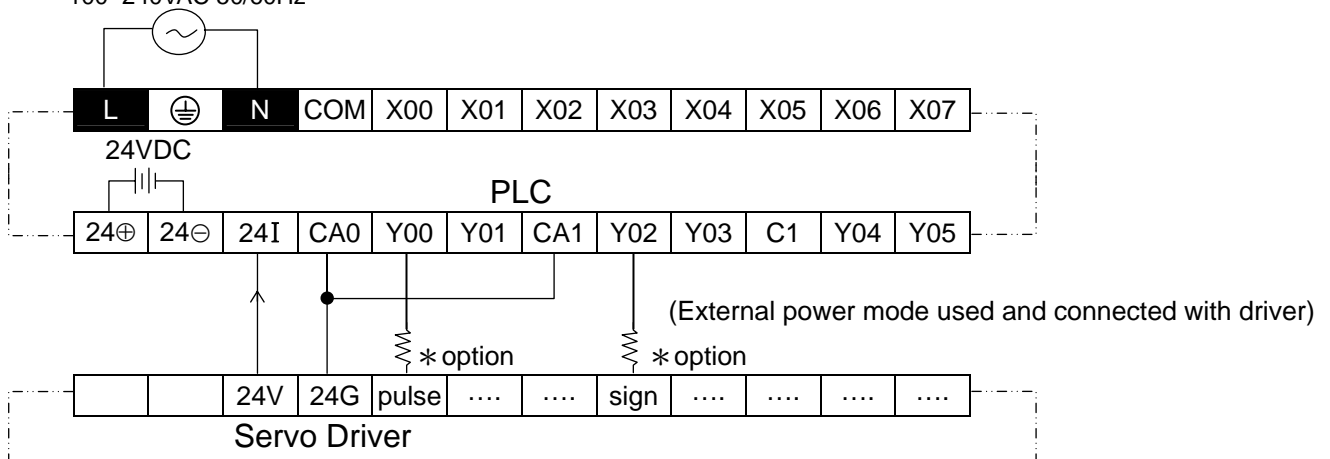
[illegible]

| L | ⏚ | N | COM | X00 | X01 | X02 | X03 | X04 | X05 | X06 | X07 |
|---|---|---|---|---|---|---|---|---|---|---|---|

24VDC

PLC

| 24⊕ | 24⊖ | 24I | CA0 | Y00 | Y01 | CA1 | Y02 | Y03 | C1 | Y04 | Y05 |
|---|---|---|---|---|---|---|---|---|---|---|---|

(External power mode used and connected with driver)

∗option ∗option

|  |  | 24V | 24G | pulse | …. | …. | sign | …. | …. | …. | …. |
|---|---|---|---|---|---|---|---|---|---|---|---|

Servo Driver